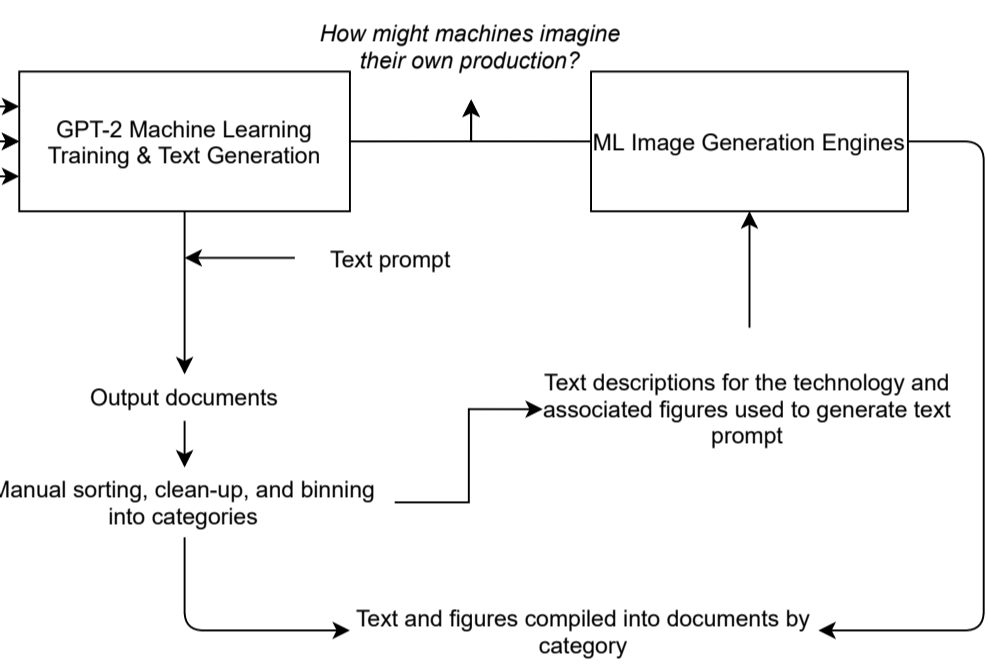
How might machines imagine their own production?

GPT-2 Machine Learning Training & Text Generation

ML Image Generation Engines

Text prompt

Output documents

Text descriptions for the technology and associated figures used to generate text prompt

Manual sorting, clean-up, and binning into categories

Text and figures compiled into documents by category